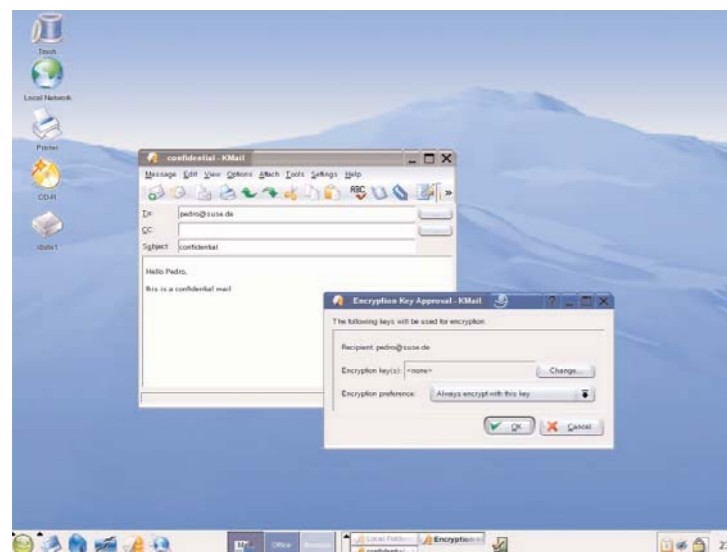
Trash

Local Network

Printer

CD-R

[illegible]

confidential - KMail

Message Edit View Options Attach Tools Settings Help

To: pedro@suse.de

CC:

Subject: confidential

Hello Pedro,

this is a confidential mail

Encryption Key Approval - KMail

The following keys will be used for encryption:

Recipient: pedro@suse.de

Encryption key(s): <none>

Change...

Encryption preference: Always encrypt with this key

OK

Cancel

Office

Local Netw...

Encryption

confidential